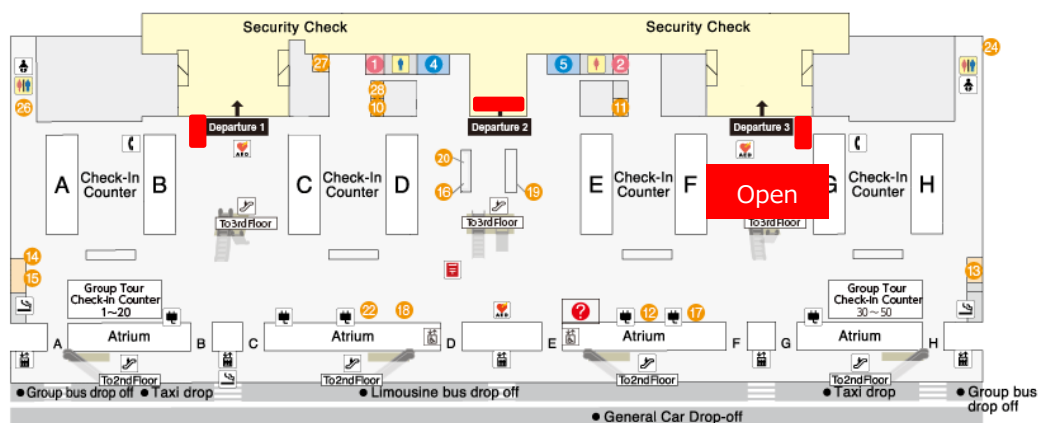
Security Check
Security Check
24
27
1
4
5
2
26
28
10
11
Departure 1
Departure 2
Departure 3
AED
AED
A
Check-In Counter
B
C
Check-In Counter
D
20
16
19
E
Check-In Counter
F
Open
G
Check-In Counter
H
To 3rd Floor
To 3rd Floor
To 3rd Floor
14
15
13
Group Tour Check-in Counter 1～20
Group Tour Check-in Counter 30～50
22
18
AED
12
17
A
Atrium
B
C
Atrium
D
E
Atrium
F
G
Atrium
H
To2ndFloor
To2ndFloor
To2ndFloor
To2ndFloor
● Group bus drop off
● Taxi drop
● Limousine bus drop off
● Taxi drop
● Group bus drop off
● General Car Drop-off